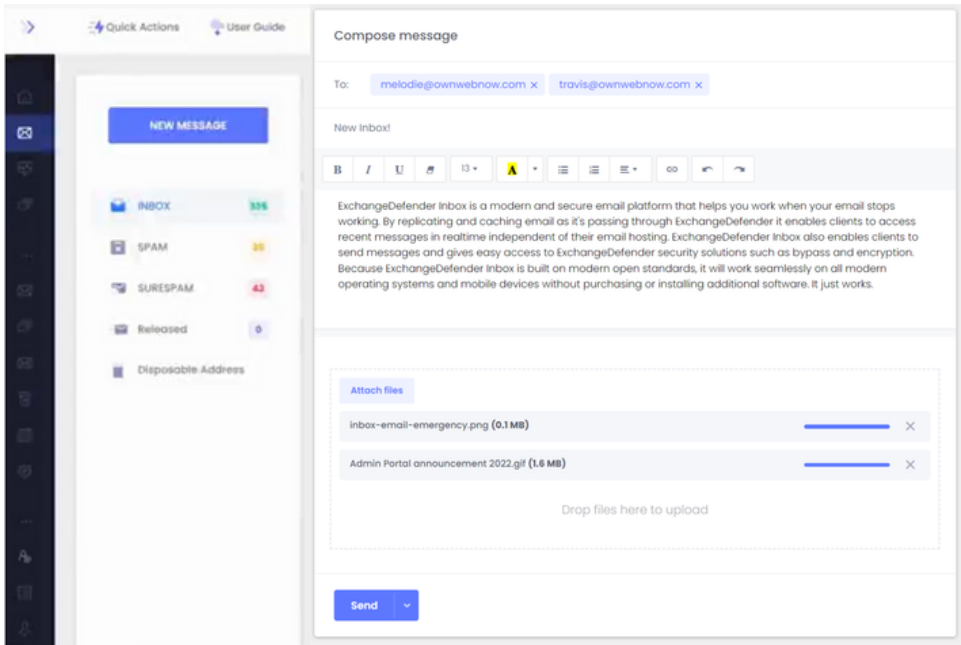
Quick Actions
User Guide

NEW MESSAGE

INBOX 535
SPAM 35
SURESPAM 43
Released 0
Disposable Address

Compose message

To: melodie@ownwebnow.com × travis@ownwebnow.com ×

New Inbox!

B I U 13 A

ExchangeDefender Inbox is a modern and secure email platform that helps you work when your email stops working. By replicating and caching email as it's passing through ExchangeDefender it enables clients to access recent messages in realtime independent of their email hosting. ExchangeDefender Inbox also enables clients to send messages and gives easy access to ExchangeDefender security solutions such as bypass and encryption. Because ExchangeDefender Inbox is built on modern open standards, it will work seamlessly on all modern operating systems and mobile devices without purchasing or installing additional software. It just works.

Attach files

inbox-email-emergency.png (0.1 MB)

Admin Portal announcement 2022.gif (1.6 MB)

Drop files here to upload

Send